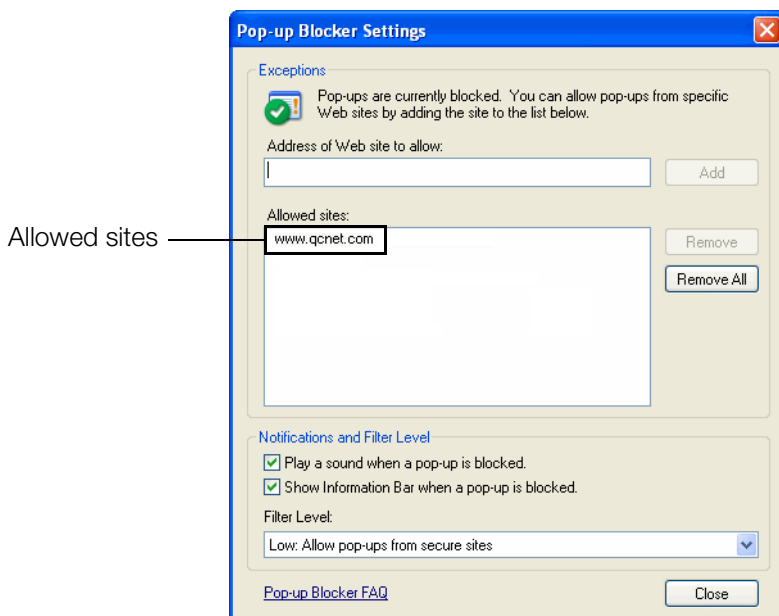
Pop-up Blocker Settings

Exceptions

Pop-ups are currently blocked. You can allow pop-ups from specific Web sites by adding the site to the list below.

Address of Web site to allow:

Add

Allowed sites:

Allowed sites

www.qcnet.com

Remove

Remove All

Notifications and Filter Level

Play a sound when a pop-up is blocked.

Show Information Bar when a pop-up is blocked.

Filter Level:

Low: Allow pop-ups from secure sites

Pop-up Blocker FAQ

Close